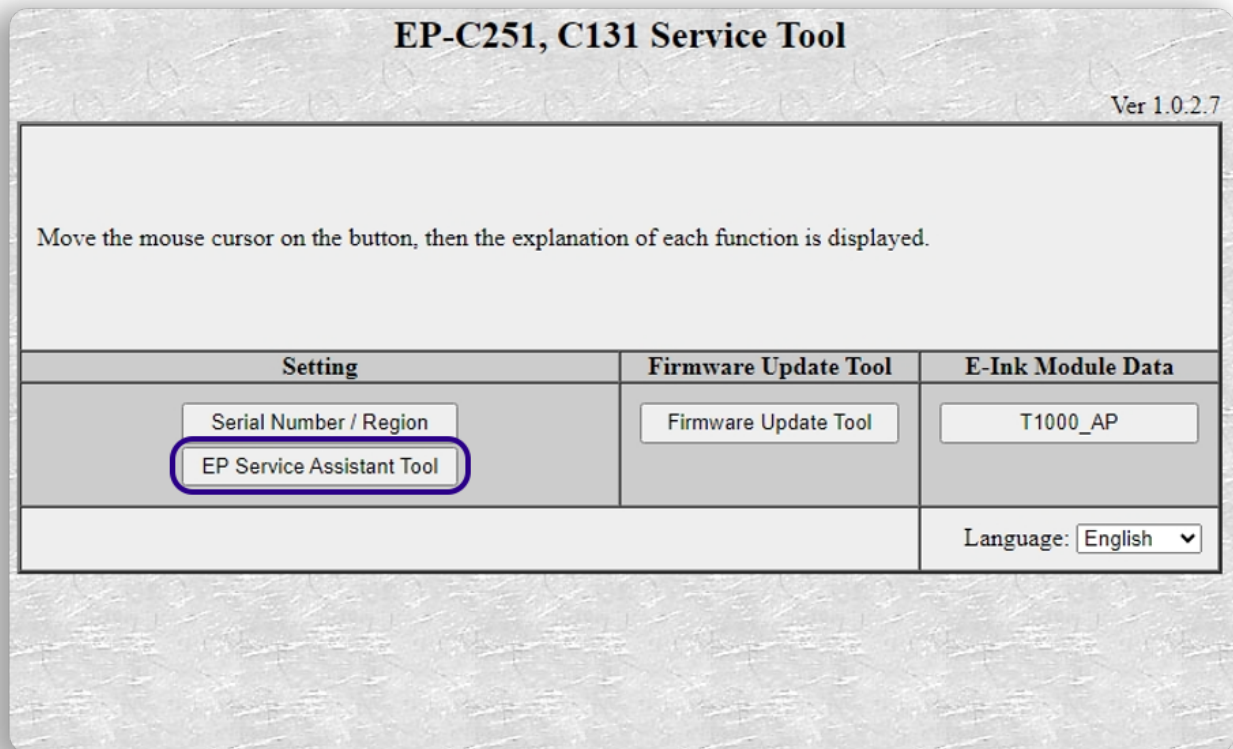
EP-C251, C131 Service Tool

Ver 1.0.2.7

Move the mouse cursor on the button, then the explanation of each function is displayed.

| Setting | Firmware Update Tool | E-Ink Module Data |
|---|---|---|
| Serial Number / Region<br>EP Service Assistant Tool | Firmware Update Tool | T1000_AP |

Language: English